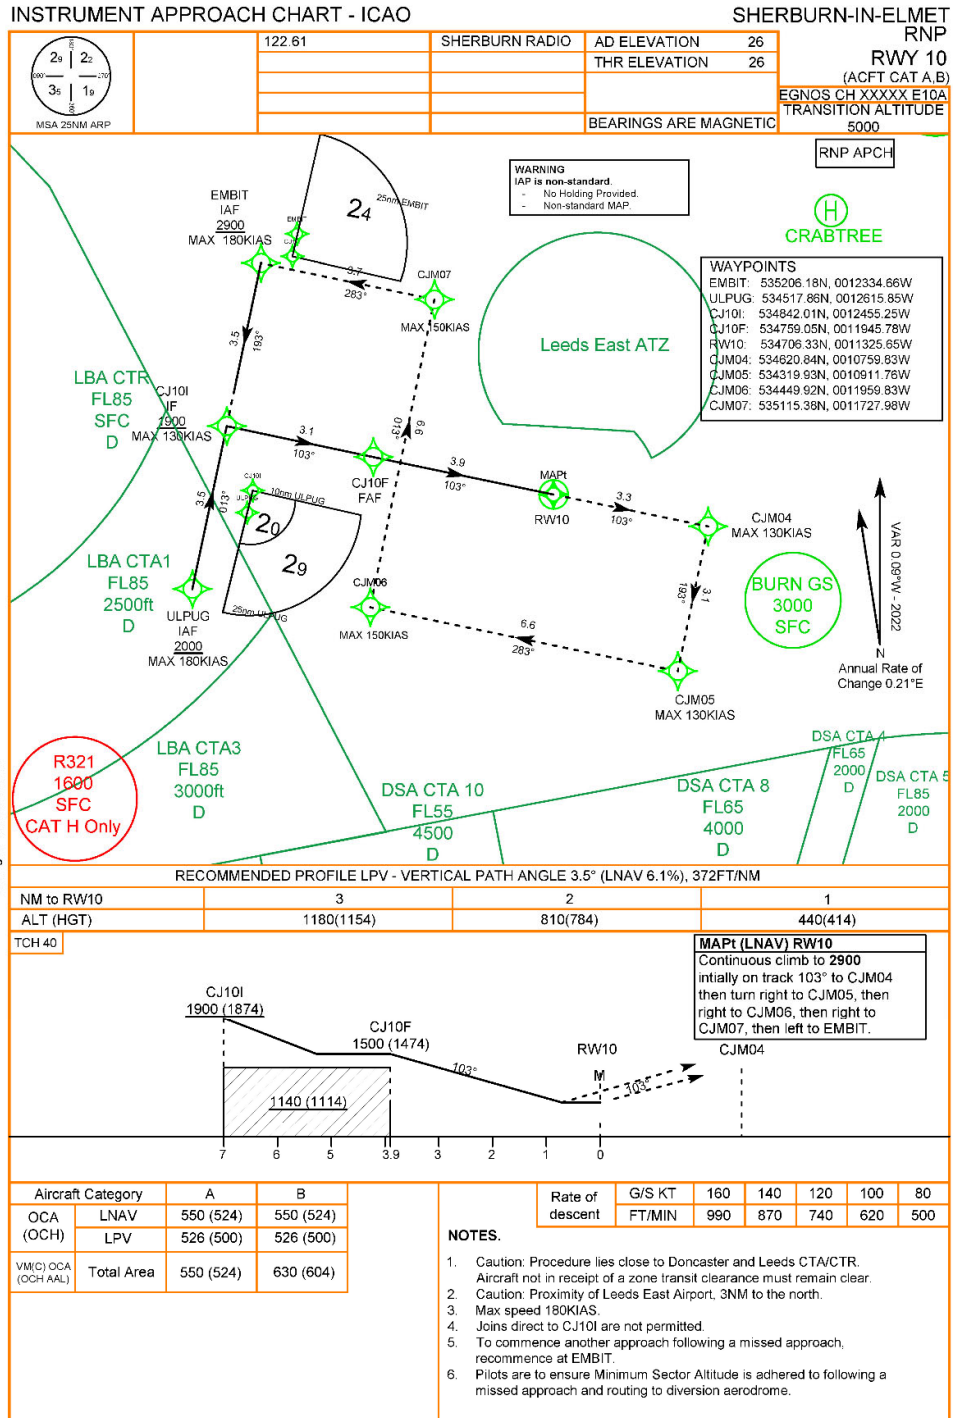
INSTRUMENT APPROACH CHART - ICAO

SHERBURN-IN-ELMET
RNP
RWY 10
(ACFT CAT A,B)

| | | |
|---|---|---|
| 122.61 | SHERBURN RADIO | AD ELEVATION 26 |
| | | THR ELEVATION 26 |
| | | BEARINGS ARE MAGNETIC |

EGNOS CH XXXXX E10A
TRANSITION ALTITUDE 5000

$2_9$ $2_2$ $3_5$ $1_9$
MSA 25NM ARP

RNP APCH

WARNING
IAP is non-standard.
- No Holding Provided.
- Non-standard MAP.

CRABTREE

WAYPOINTS
EMBIT: 535206.18N, 0012334.66W
ULPUG: 534517.86N, 0012615.85W
CJ10I: 534842.01N, 0012455.25W
CJ10F: 534759.05N, 0011945.78W
RW10: 534706.33N, 0011325.65W
CJM04: 534620.84N, 0010759.83W
CJM05: 534319.93N, 0010911.76W
CJM06: 534449.92N, 0011959.83W
CJM07: 535115.38N, 0011727.98W

EMBIT
IAF
2900
MAX 180KIAS

$2_4$
25nm EMBIT

CJM07
MAX 150KIAS
3.7
283°

Leeds East ATZ

LBA CTR
FL85
SFC
D

CJ10I
IF
1900
MAX 130KIAS

3.5
193°

3.1
103°

013°
6.9

CJ10F
FAF

3.9
103°

MAPt
RW10

3.3
103°

CJM04
MAX 130KIAS

10nm ULPUG
$2_0$
$2_9$
25nm ULPUG

3.5
013°

LBA CTA1
FL85
2500ft
D

ULPUG
IAF
2000
MAX 180KIAS

CJM06
MAX 150KIAS

6.6
283°

193°
3.1

BURN GS
3000
SFC

CJM05
MAX 130KIAS

VAR 0.09°W - 2022
N
Annual Rate of Change 0.21°E

R321
1600
SFC
CAT H Only

LBA CTA3
FL85
3000ft
D

DSA CTA 10
FL55
4500
D

DSA CTA 8
FL65
4000
D

DSA CTA 4
FL65
2000
D

DSA CTA 5
FL85
2000
D

RECOMMENDED PROFILE LPV - VERTICAL PATH ANGLE 3.5° (LNAV 6.1%), 372FT/NM

| NM to RW10 | 3 | 2 | 1 |
|---|---|---|---|
| ALT (HGT) | 1180(1154) | 810(784) | 440(414) |

TCH 40

MAPt (LNAV) RW10
Continuous climb to 2900 intially on track 103° to CJM04 then turn right to CJM05, then right to CJM06, then right to CJM07, then left to EMBIT.

CJ10I
1900 (1874)

CJ10F
1500 (1474)

103°

RW10
M
103°

CJM04

1140 (1114)

7 6 5 3.9 3 2 1 0

| Aircraft Category | | A | B |
|---|---|---|---|
| OCA (OCH) | LNAV | 550 (524) | 550 (524) |
| | LPV | 526 (500) | 526 (500) |
| VM(C) OCA (OCH AAL) | Total Area | 550 (524) | 630 (604) |

| Rate of descent | G/S KT | 160 | 140 | 120 | 100 | 80 |
|---|---|---|---|---|---|---|
| | FT/MIN | 990 | 870 | 740 | 620 | 500 |

NOTES.

1. Caution: Procedure lies close to Doncaster and Leeds CTA/CTR. Aircraft not in receipt of a zone transit clearance must remain clear.
2. Caution: Proximity of Leeds East Airport, 3NM to the north.
3. Max speed 180KIAS.
4. Joins direct to CJ10I are not permitted.
5. To commence another approach following a missed approach, recommence at EMBIT.
6. Pilots are to ensure Minimum Sector Altitude is adhered to following a missed approach and routing to diversion aerodrome.